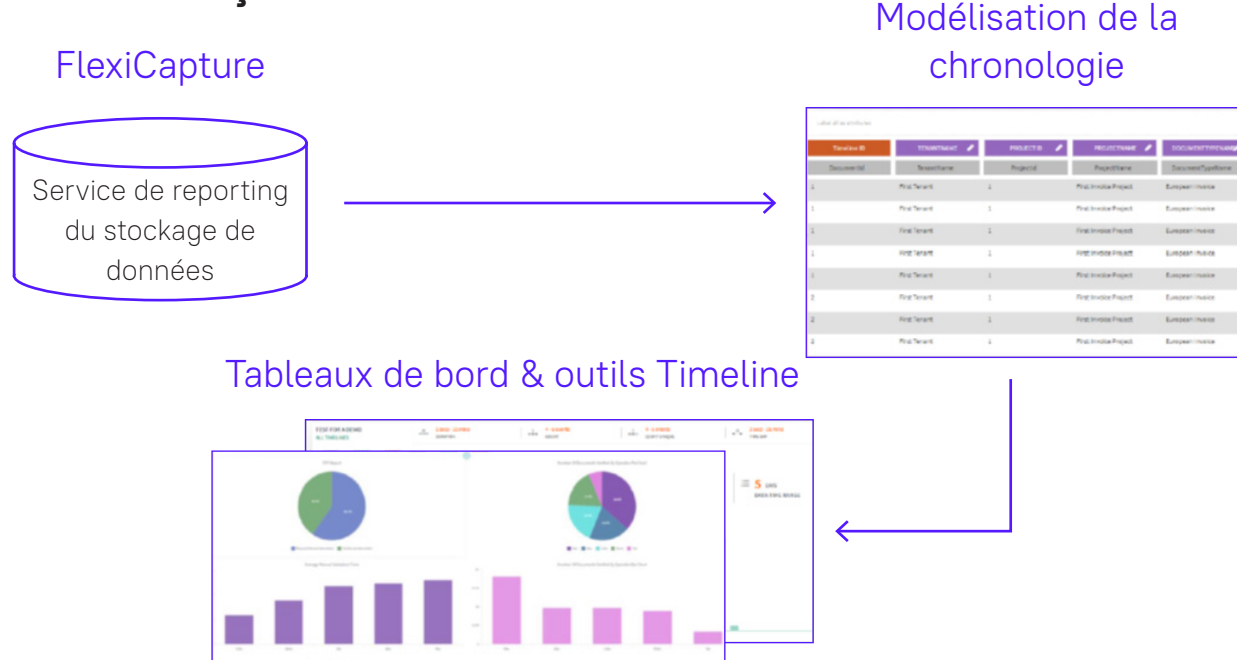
FlexiCapture

Modélisation de la chronologie

Service de reporting du stockage de données

| Timeline ID | TENANTNAME | PROJECT ID | PROJECTNAME | DOCUMENTTYPENAME |
|---|---|---|---|---|
| DocumentId | TenantName | ProjectId | ProjectName | DocumentTypeName |
| 1 | First Tenant | 1 | First Invoice Project | European Invoice |
| 1 | First Tenant | 1 | First Invoice Project | European Invoice |
| 1 | First Tenant | 1 | First Invoice Project | European Invoice |
| 1 | First Tenant | 1 | First Invoice Project | European Invoice |
| 1 | First Tenant | 1 | First Invoice Project | European Invoice |
| 2 | First Tenant | 1 | First Invoice Project | European Invoice |
| 2 | First Tenant | 1 | First Invoice Project | European Invoice |
| 2 | First Tenant | 1 | First Invoice Project | European Invoice |

Tableaux de bord & outils Timeline

5